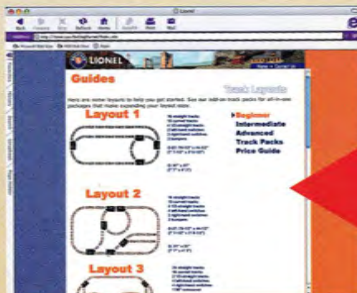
Lionel

Back Forward Stop Refresh Home AutoFill Print Mail

LIONEL

Guides

Track Layouts

Here are some layouts to help you get started. See our add-on track packs for all-in-one packages that make expanding your layout easy.

Layout 1

Layout 2

Layout 3

Beginner
Intermediate
Advanced
Track Packs
Price Guide